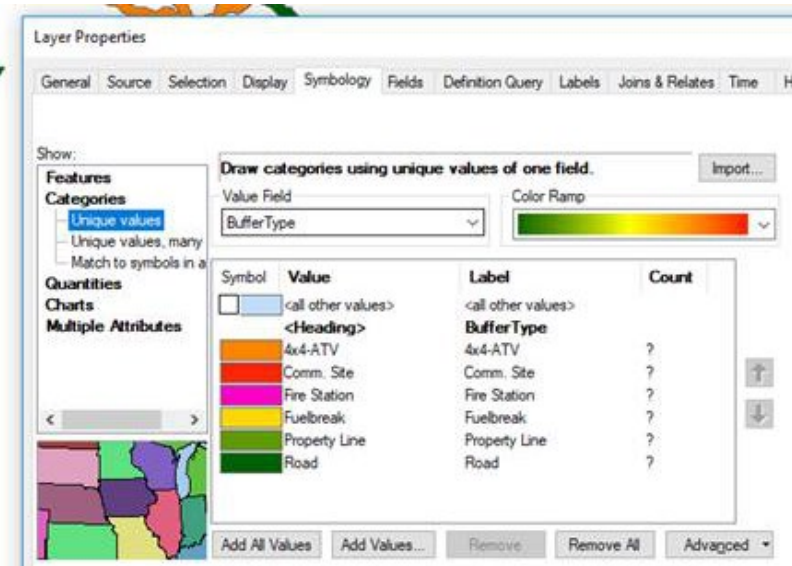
Layer Properties

General | Source | Selection | Display | Symbology | Fields | Definition Query | Labels | Joins & Relates | Time | H

Show:
Features
Categories
Unique values
Unique values, many
Match to symbols in a
Quantities
Charts
Multiple Attributes

Draw categories using unique values of one field.

Import...

Value Field
BufferType

Color Ramp

| Symbol | Value | Label | Count |
|---|---|---|---|
| | <all other values> | <all other values> | |
| | <Heading> | BufferType | |
| | 4x4-ATV | 4x4-ATV | ? |
| | Comm. Site | Comm. Site | ? |
| | Fire Station | Fire Station | ? |
| | Fuelbreak | Fuelbreak | ? |
| | Property Line | Property Line | ? |
| | Road | Road | ? |

Add All Values | Add Values... | Remove | Remove All | Advanced